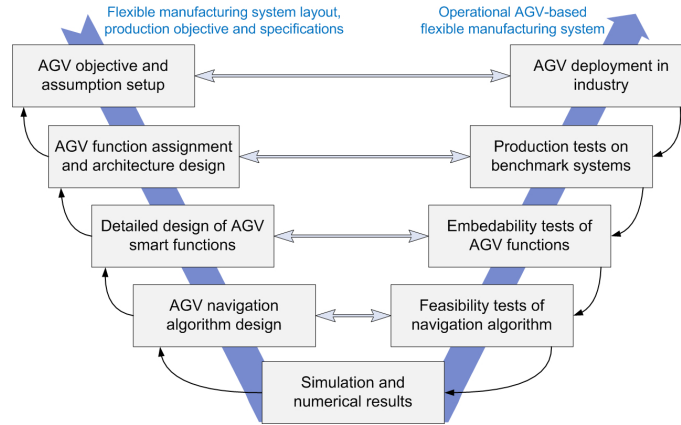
Flexible manufacturing system layout, production objective and specifications

Operational AGV-based flexible manufacturing system

AGV objective and assumption setup

AGV deployment in industry

AGV function assignment and architecture design

Production tests on benchmark systems

Detailed design of AGV smart functions

Embedability tests of AGV functions

AGV navigation algorithm design

Feasibility tests of navigation algorithm

Simulation and numerical results